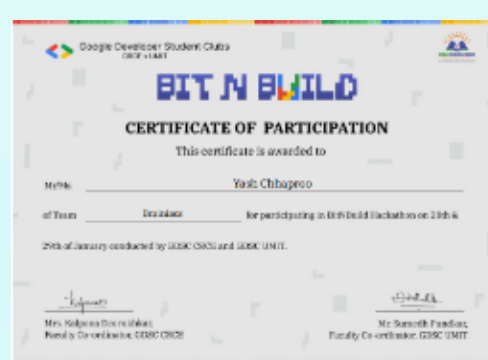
Google Developer Student Clubs
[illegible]

BIT N BUILD

CERTIFICATE OF PARTICIPATION

This certificate is awarded to

Mr/Ms Yash Chhaprea

of Team Brainiacs for participating in Bit N Build Hackathon on 28th & 29th of January conducted by GDSC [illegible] and GDSC UMIT.

Mrs. Kalpana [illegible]
Faculty Co-ordinator, GDSC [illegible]

Mr. Sumedh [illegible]
Faculty Co-ordinator, GDSC UMIT